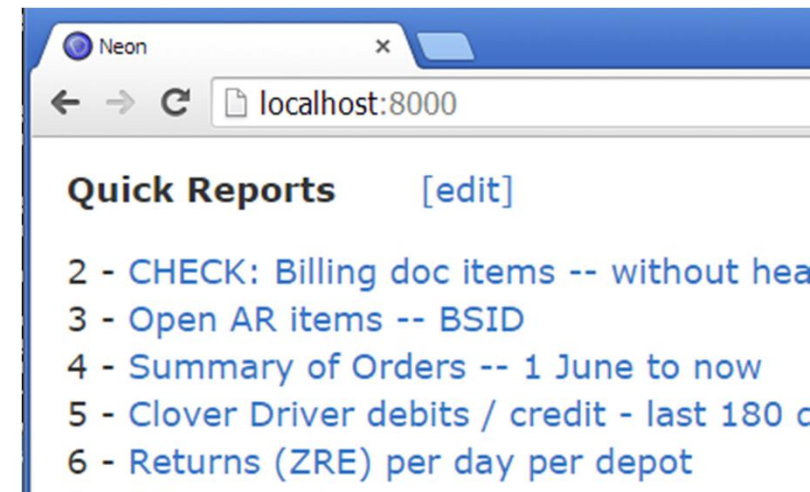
Neon ×

localhost:8000

Quick Reports [edit]

2 - CHECK: Billing doc items -- without hea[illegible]
3 - Open AR items -- BSID
4 - Summary of Orders -- 1 June to now
5 - Clover Driver debits / credit - last 180 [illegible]
6 - Returns (ZRE) per day per depot